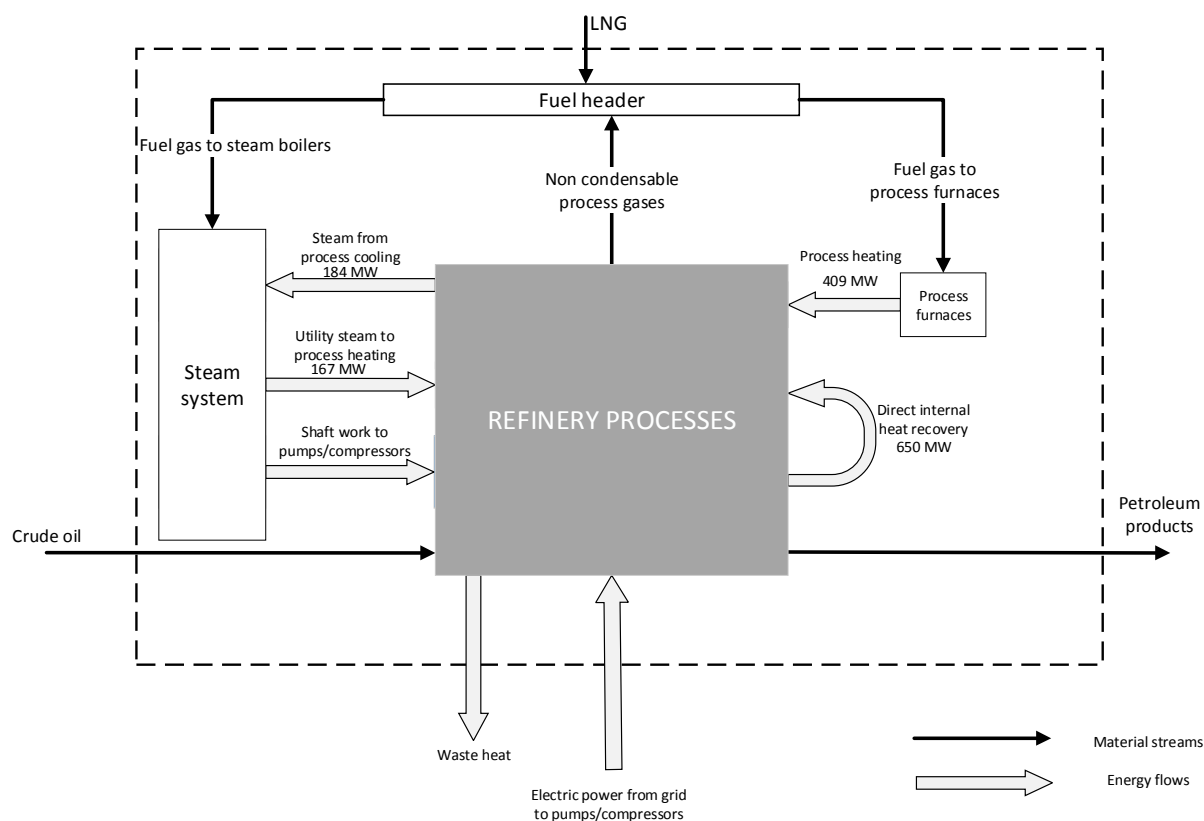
LNG

Fuel header

Fuel gas to steam boilers

Non condensable process gases

Fuel gas to process furnaces

Steam from process cooling 184 MW

Process heating 409 MW

Process furnaces

Utility steam to process heating 167 MW

Steam system

REFINERY PROCESSES

Direct internal heat recovery 650 MW

Shaft work to pumps/compressors

Crude oil

Petroleum products

Waste heat

Electric power from grid to pumps/compressors

Material streams

Energy flows